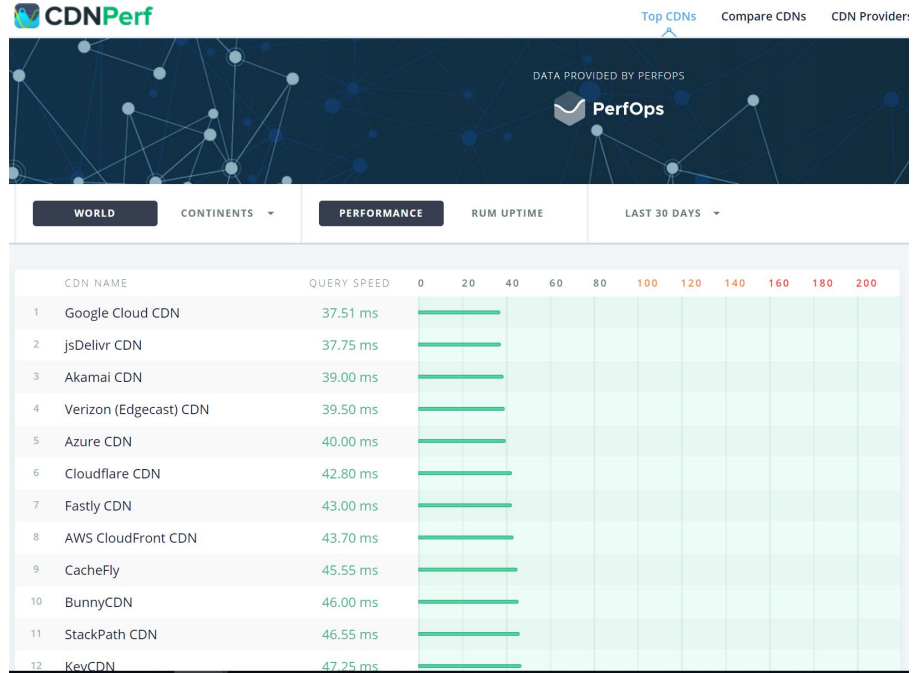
CDNPerf

Top CDNs Compare CDNs CDN Provider

DATA PROVIDED BY PERFOPS

PerfOps

WORLD CONTINENTS PERFORMANCE RUM UPTIME LAST 30 DAYS

| | CDN NAME | QUERY SPEED | 0 20 40 60 80 100 120 140 160 180 200 |
|---|---|---|---|
| 1 | Google Cloud CDN | 37.51 ms | |
| 2 | jsDelivr CDN | 37.75 ms | |
| 3 | Akamai CDN | 39.00 ms | |
| 4 | Verizon (Edgecast) CDN | 39.50 ms | |
| 5 | Azure CDN | 40.00 ms | |
| 6 | Cloudflare CDN | 42.80 ms | |
| 7 | Fastly CDN | 43.00 ms | |
| 8 | AWS CloudFront CDN | 43.70 ms | |
| 9 | CacheFly | 45.55 ms | |
| 10 | BunnyCDN | 46.00 ms | |
| 11 | StackPath CDN | 46.55 ms | |
| 12 | KeyCDN | 47.25 ms | |